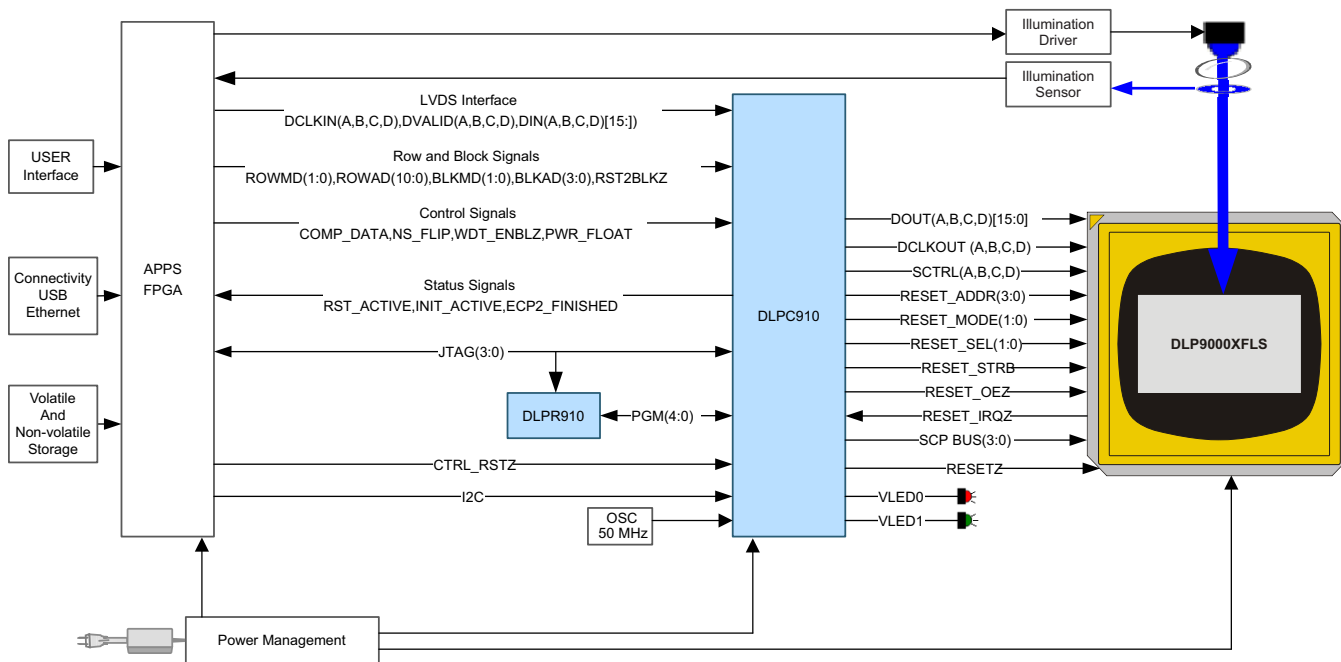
Illumination Driver

Illumination Sensor

USER Interface

Connectivity USB Ethernet

Volatile And Non-volatile Storage

APPS FPGA

LVDS Interface
DCLKIN(A,B,C,D),DVALID(A,B,C,D),DIN(A,B,C,D)[15:])

Row and Block Signals
ROWMD(1:0),ROWAD(10:0),BLKMD(1:0),BLKAD(3:0),RST2BLKZ

Control Signals
COMP_DATA,NS_FLIP,WDT_ENBLZ,PWR_FLOAT

Status Signals
RST_ACTIVE,INIT_ACTIVE,ECP2_FINISHED

JTAG(3:0)

DLPR910

PGM(4:0)

CTRL_RSTZ

I2C

OSC 50 MHz

DLPC910

DOUT(A,B,C,D)[15:0]
DCLKOUT (A,B,C,D)
SCTRL(A,B,C,D)
RESET_ADDR(3:0)
RESET_MODE(1:0)
RESET_SEL(1:0)
RESET_STRB
RESET_OEZ
RESET_IRQZ
SCP BUS(3:0)
RESETZ
VLED0
VLED1

DLP9000XFLS

Power Management